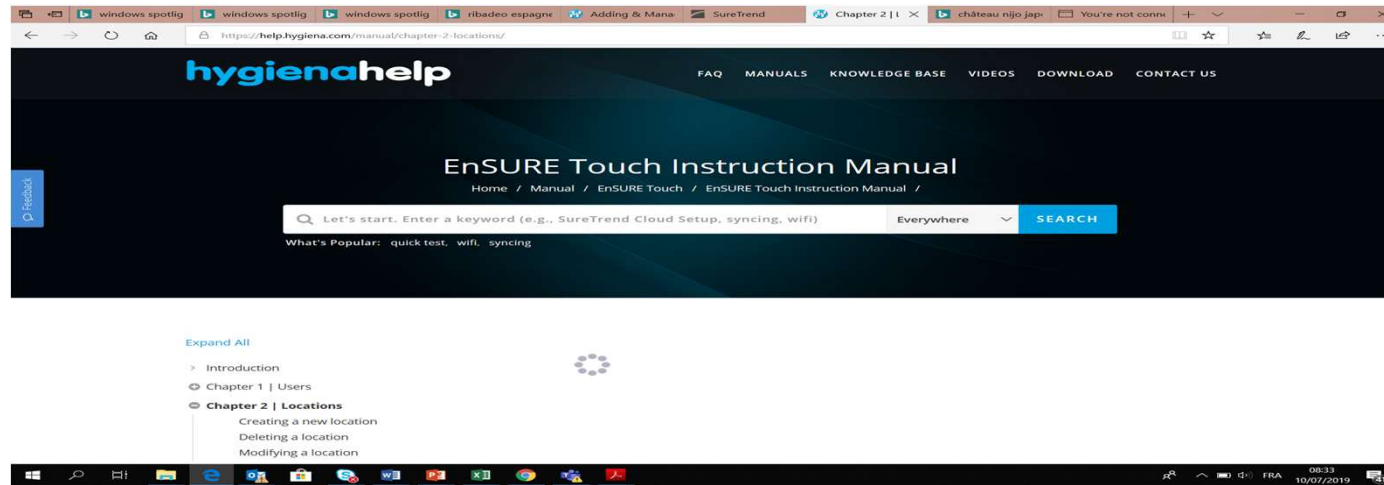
windows spotlig | windows spotlig | windows spotlig | ribadeo espagne | Adding & Mana | SureTrend | Chapter 2 | l | château nijo jap | You're not conn

https://help.hygiena.com/manual/chapter-2-locations/

hygienahelp

FAQ MANUALS KNOWLEDGE BASE VIDEOS DOWNLOAD CONTACT US

Feedback

EnSURE Touch Instruction Manual

Home / Manual / EnSURE Touch / EnSURE Touch Instruction Manual /

Let's start. Enter a keyword (e.g., SureTrend Cloud Setup, syncing, wifi)

Everywhere

SEARCH

What's Popular: quick test, wifi, syncing

Expand All

Introduction

Chapter 1 | Users

Chapter 2 | Locations

Creating a new location

Deleting a location

Modifying a location

FRA 08:33 10/07/2019